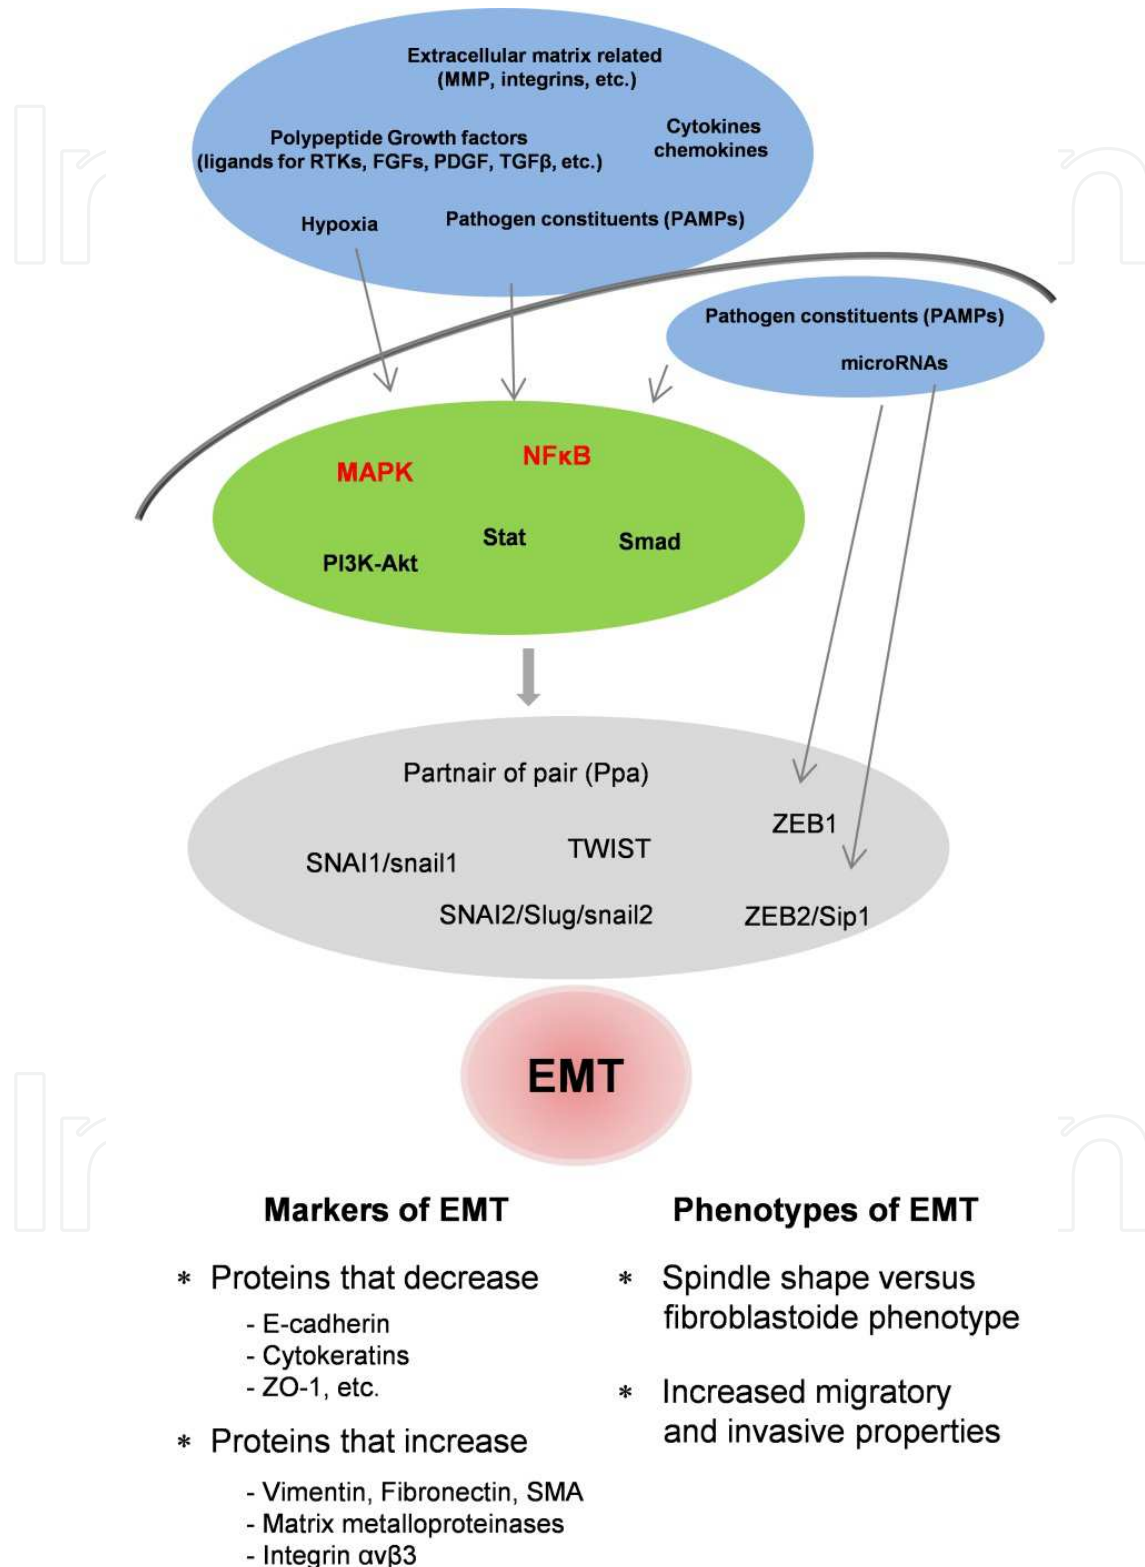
Extracellular matrix related (MMP, integrins, etc.)

Polypeptide Growth factors (ligands for RTKs, FGFs, PDGF, TGFβ, etc.)

Cytokines chemokines

Hypoxia

Pathogen constituents (PAMPs)

Pathogen constituents (PAMPs)

microRNAs

MAPK

NFκB

PI3K-Akt

Stat

Smad

Partnair of pair (Ppa)

ZEB1

SNAI1/snail1

TWIST

SNAI2/Slug/snail2

ZEB2/Sip1

EMT

Markers of EMT

∗ Proteins that decrease
- E-cadherin
- Cytokeratins
- ZO-1, etc.

∗ Proteins that increase
- Vimentin, Fibronectin, SMA
- Matrix metalloproteinases
- Integrin αvβ3

Phenotypes of EMT

∗ Spindle shape versus fibroblastoide phenotype

∗ Increased migratory and invasive properties